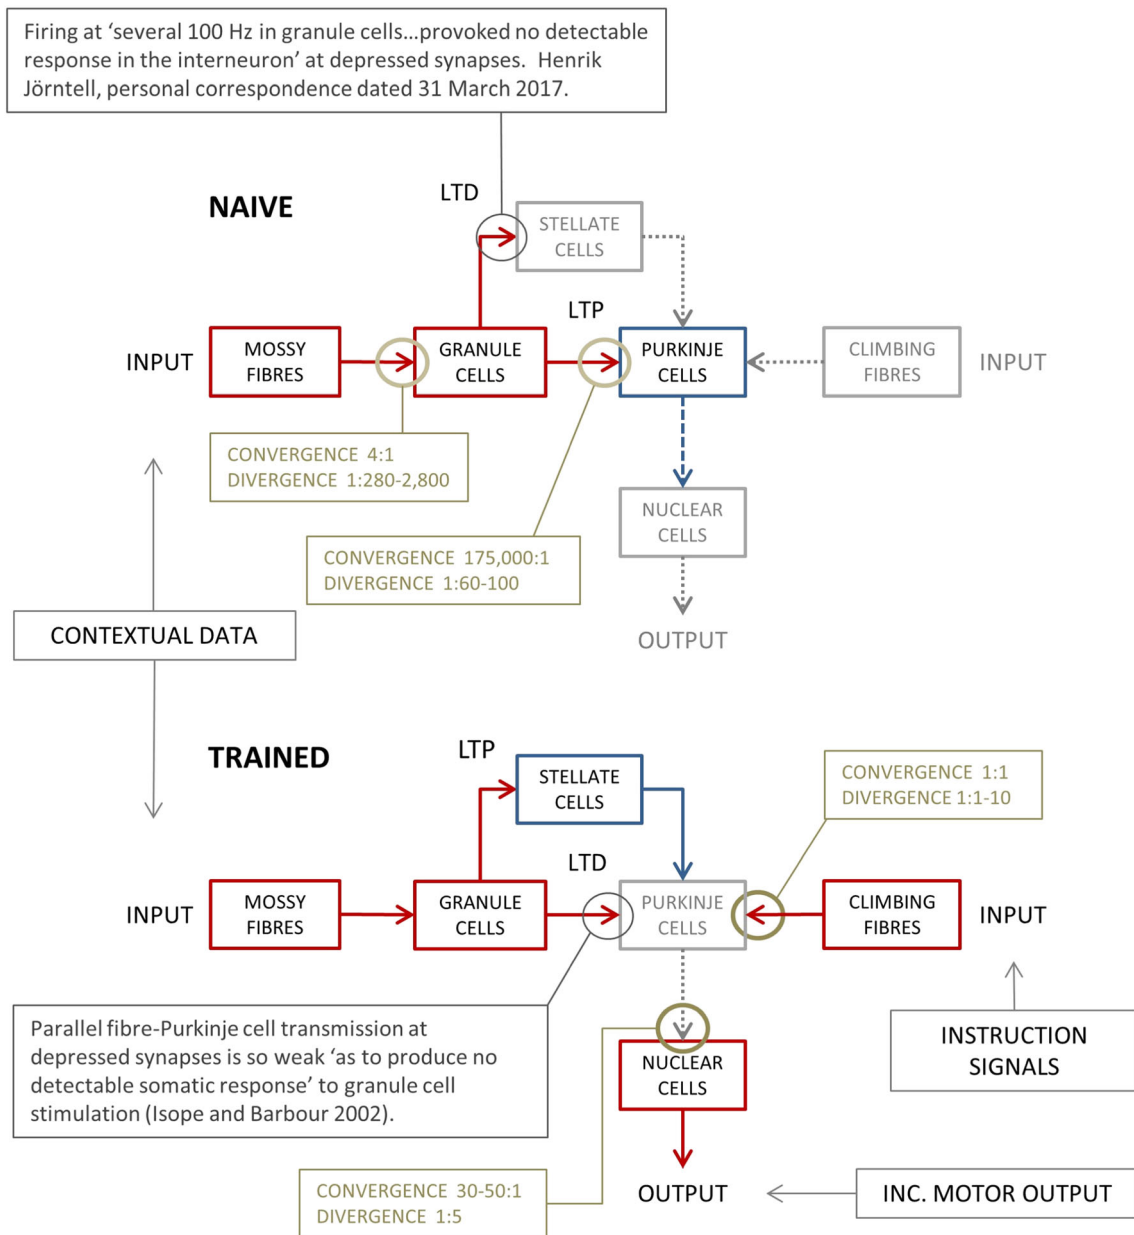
Firing at 'several 100 Hz in granule cells…provoked no detectable response in the interneuron' at depressed synapses. Henrik Jörntell, personal correspondence dated 31 March 2017.

NAIVE

LTD

STELLATE CELLS

LTP

INPUT

MOSSY FIBRES

GRANULE CELLS

PURKINJE CELLS

CLIMBING FIBRES

INPUT

CONVERGENCE 4:1
DIVERGENCE 1:280-2,800

NUCLEAR CELLS

CONVERGENCE 175,000:1
DIVERGENCE 1:60-100

CONTEXTUAL DATA

OUTPUT

TRAINED

LTP

STELLATE CELLS

CONVERGENCE 1:1
DIVERGENCE 1:1-10

LTD

INPUT

MOSSY FIBRES

GRANULE CELLS

PURKINJE CELLS

CLIMBING FIBRES

INPUT

Parallel fibre-Purkinje cell transmission at depressed synapses is so weak 'as to produce no detectable somatic response' to granule cell stimulation (Isope and Barbour 2002).

NUCLEAR CELLS

INSTRUCTION SIGNALS

CONVERGENCE 30-50:1
DIVERGENCE 1:5

OUTPUT

INC. MOTOR OUTPUT